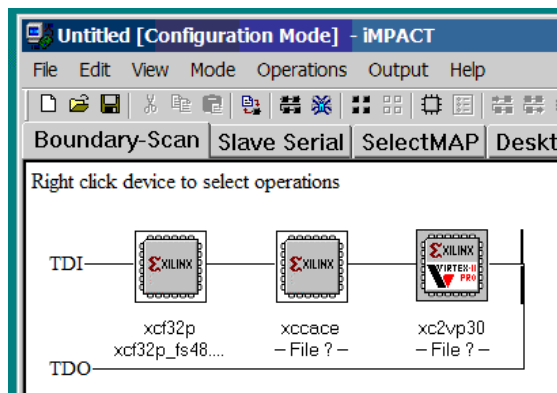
Untitled [Configuration Mode] - iMPACT

File Edit View Mode Operations Output Help

Boundary-Scan | Slave Serial | SelectMAP | Deskt

Right click device to select operations

TDI

XILINX

xcf32p
xcf32p_fs48....

XILINX

xccace
– File ? –

XILINX
VIRTEX-II PRO

xc2vp30
– File ? –

TDO